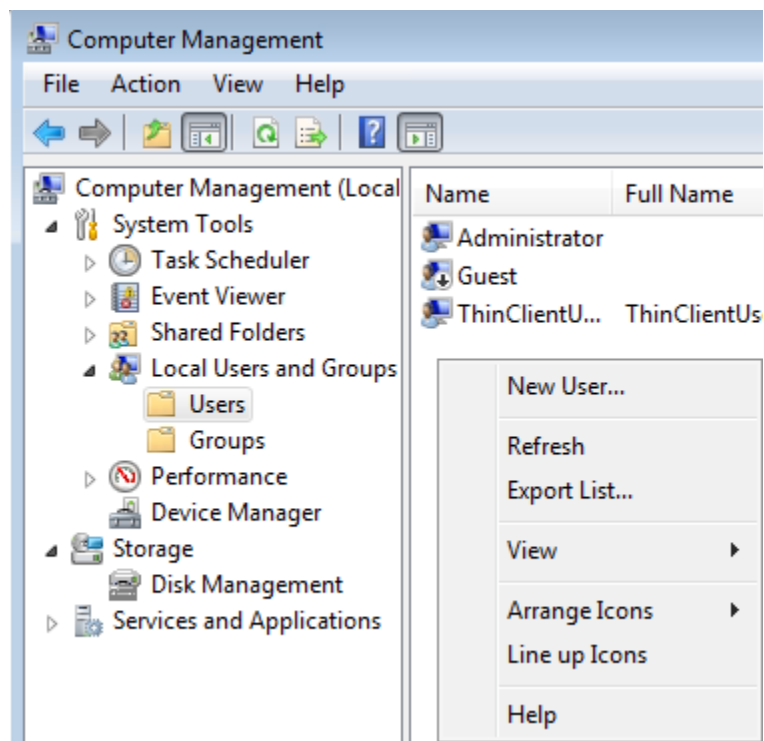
Computer Management

File Action View Help

Computer Management (Local
System Tools
Task Scheduler
Event Viewer
Shared Folders
Local Users and Groups
Users
Groups
Performance
Device Manager
Storage
Disk Management
Services and Applications

| Name | Full Name |
|---|---|
| Administrator | |
| Guest | |
| ThinClientU... | ThinClientUs |

New User...
Refresh
Export List...
View
Arrange Icons
Line up Icons
Help